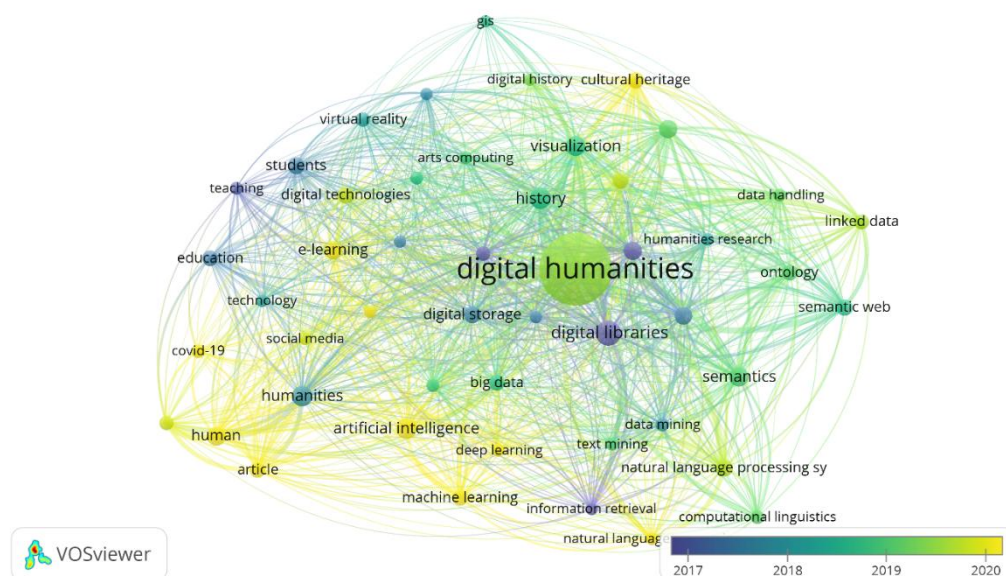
gis
digital history
cultural heritage
virtual reality
students
arts computing
visualization
teaching
digital technologies
history
data handling
linked data
e-learning
humanities research
education
digital humanities
ontology
technology
semantic web
digital storage
social media
digital libraries
covid-19
semantics
humanities
big data
data mining
artificial intelligence
human
text mining
deep learning
natural language processing sy
article
machine learning
information retrieval
computational linguistics
natural language
VOSviewer
2017
2018
2019
2020